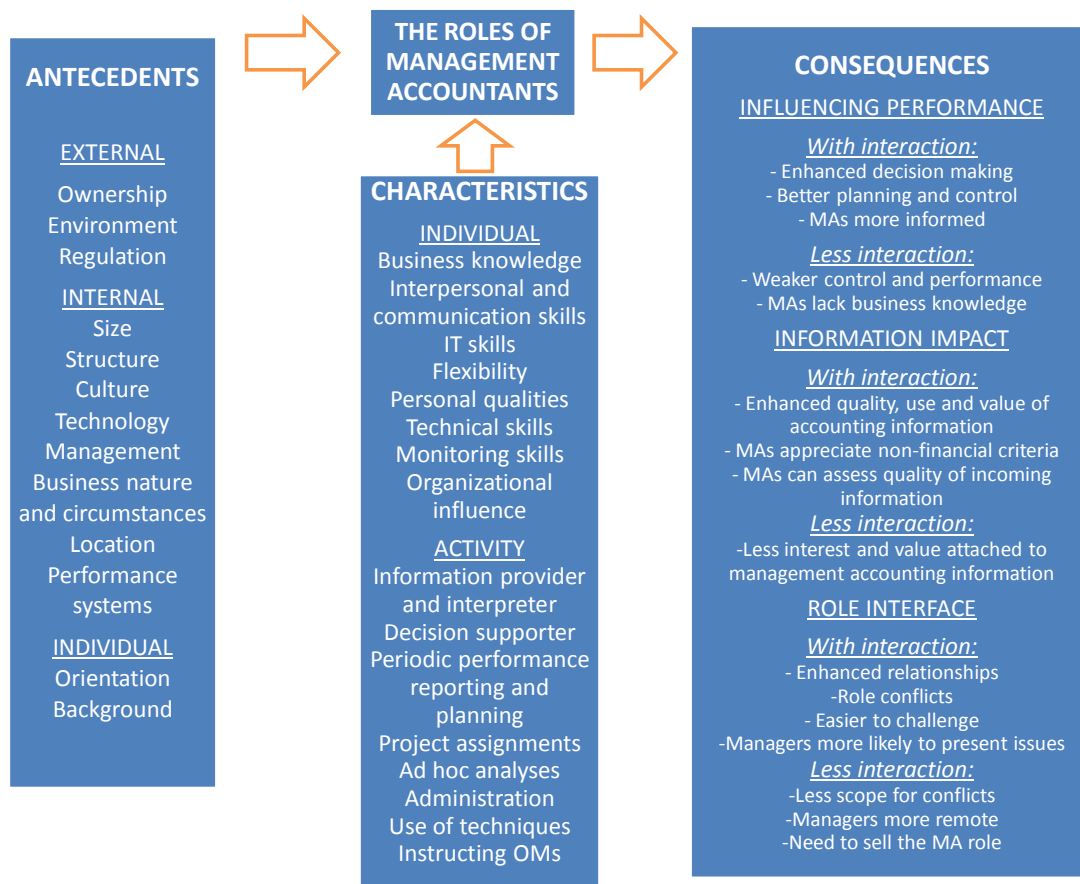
ANTECEDENTS

EXTERNAL
Ownership
Environment
Regulation

INTERNAL
Size
Structure
Culture
Technology
Management
Business nature and circumstances
Location
Performance systems

INDIVIDUAL
Orientation
Background

THE ROLES OF MANAGEMENT ACCOUNTANTS

CHARACTERISTICS

INDIVIDUAL
Business knowledge
Interpersonal and communication skills
IT skills
Flexibility
Personal qualities
Technical skills
Monitoring skills
Organizational influence

ACTIVITY
Information provider and interpreter
Decision supporter
Periodic performance reporting and planning
Project assignments
Ad hoc analyses
Administration
Use of techniques
Instructing OMs

CONSEQUENCES

INFLUENCING PERFORMANCE

With interaction:
- Enhanced decision making
- Better planning and control
- MAs more informed

Less interaction:
- Weaker control and performance
- MAs lack business knowledge

INFORMATION IMPACT

With interaction:
- Enhanced quality, use and value of accounting information
- MAs appreciate non-financial criteria
- MAs can assess quality of incoming information

Less interaction:
-Less interest and value attached to management accounting information

ROLE INTERFACE

With interaction:
- Enhanced relationships
-Role conflicts
- Easier to challenge
-Managers more likely to present issues

Less interaction:
-Less scope for conflicts
-Managers more remote
-Need to sell the MA role